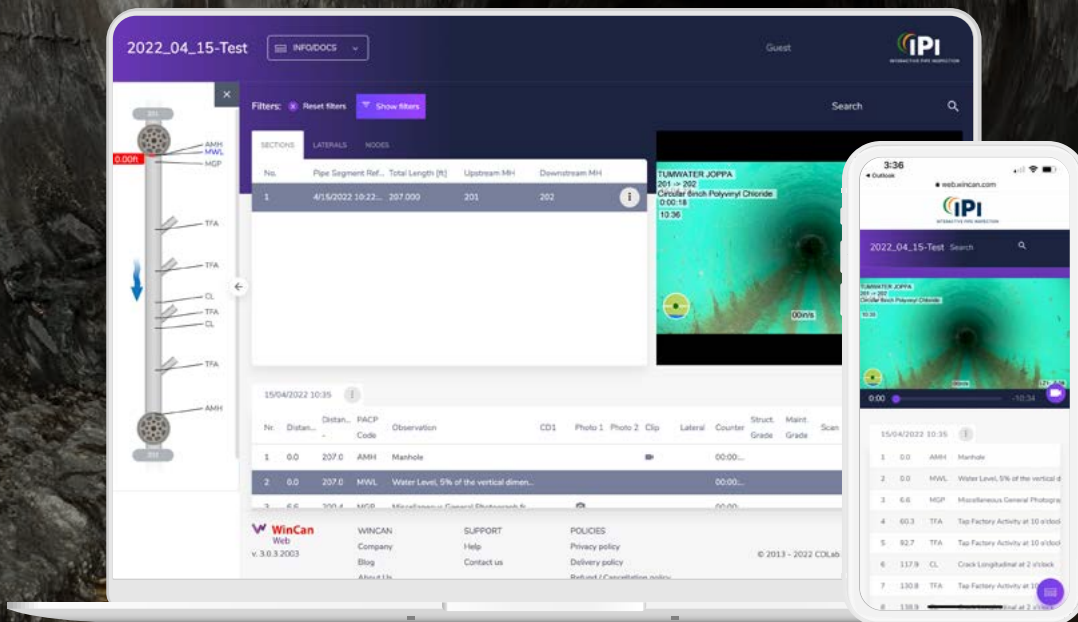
2022_04_15-Test INFO/DOCS

Guest

IPI
INTERACTIVE PIPE INSPECTION

201
AMH
MWL
0.00ft
MGP
TFA
TFA
CL
TFA
CL
TFA
AMH
202

Filters: Reset filters Show filters

Search

SECTIONS LATERALS NODES

| No. | Pipe Segment Ref... | Total Length (ft) | Upstream MH | Downstream MH |
|---|---|---|---|---|
| 1 | 4/15/2022 10:22... | 207.000 | 201 | 202 |

TUMWATER JOPPA
201 -> 202
Circular 8inch Polyvinyl Chloride
0:00:18
10:36

00m/s

15/04/2022 10:35

| Nr. | Distan... | Distan... - | PACP Code | Observation | CD1 | Photo 1 | Photo 2 | Clip | Lateral | Counter | Struct. Grade | Maint. Grade | Scan |
|---|---|---|---|---|---|---|---|---|---|---|---|---|---|
| 1 | 0.0 | 207.0 | AMH | Manhole | | | | | | 00:00:... | | | |
| 2 | 0.0 | 207.0 | MWL | Water Level, 5% of the vertical dimen... | | | | | | 00:00:... | | | |
| 3 | 6.6 | 200.4 | MGP | Miscellaneous General Photograph fr... | | | | | | 00:00:... | | | |

WinCan Web
v. 3.0.3.2003

WINCAN
Company
Blog
About Us

SUPPORT
Help
Contact us

POLICIES
Privacy policy
Delivery policy
Refund / Cancellation policy

© 2013 - 2022 CDLab

3:36
◂ Outlook
web.wincan.com

IPI
INTERACTIVE PIPE INSPECTION

2022_04_15-Test Search

TUMWATER JOPPA
201 -> 202
Circular 8inch Polyvinyl Chloride
10:36

0:00 -10:34

15/04/2022 10:35

| | | | |
|---|---|---|---|
| 1 | 0.0 | AMH | Manhole |
| 2 | 0.0 | MWL | Water Level, 5% of the vertical d |
| 3 | 6.6 | MGP | Miscellaneous General Photogra |
| 4 | 60.3 | TFA | Tap Factory Activity at 10 o'clock |
| 5 | 82.7 | TFA | Tap Factory Activity at 10 o'clock |
| 6 | 117.9 | CL | Crack Longitudinal at 2 o'clock |
| 7 | 130.8 | TFA | Tap Factory Activity at 10 |
| 8 | 138.9 | | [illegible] |